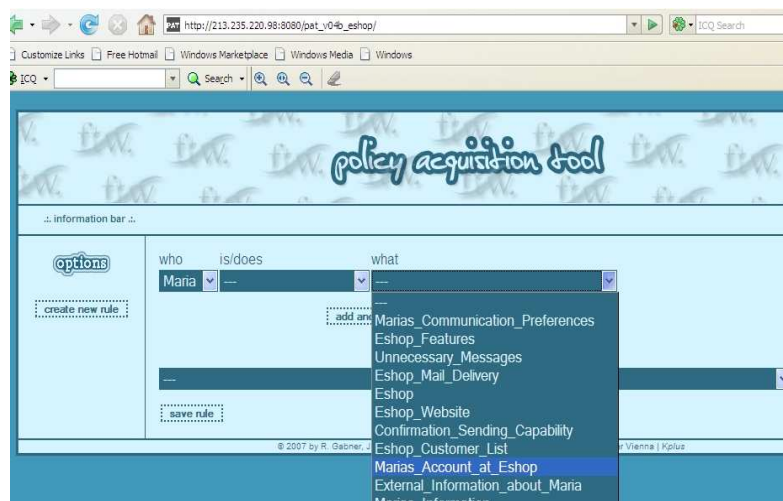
http://213.235.220.98:8080/pat_v04b_eshop/

ICQ Search

Customize Links Free Hotmail Windows Marketplace Windows Media Windows

ICQ

Search

policy acquisition tool

.:. information bar .:.

options

create new rule

who is/does what

Maria ---

---

add an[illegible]

---

Marias_Communication_Preferences
Eshop_Features
Unnecessary_Messages
Eshop_Mail_Delivery
Eshop
Eshop_Website
Confirmation_Sending_Capability
Eshop_Customer_List
Marias_Account_at_Eshop
External_Information_about_Maria
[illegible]

---

save rule

© 2007 by R. Gabner, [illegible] r Vienna | Kplus